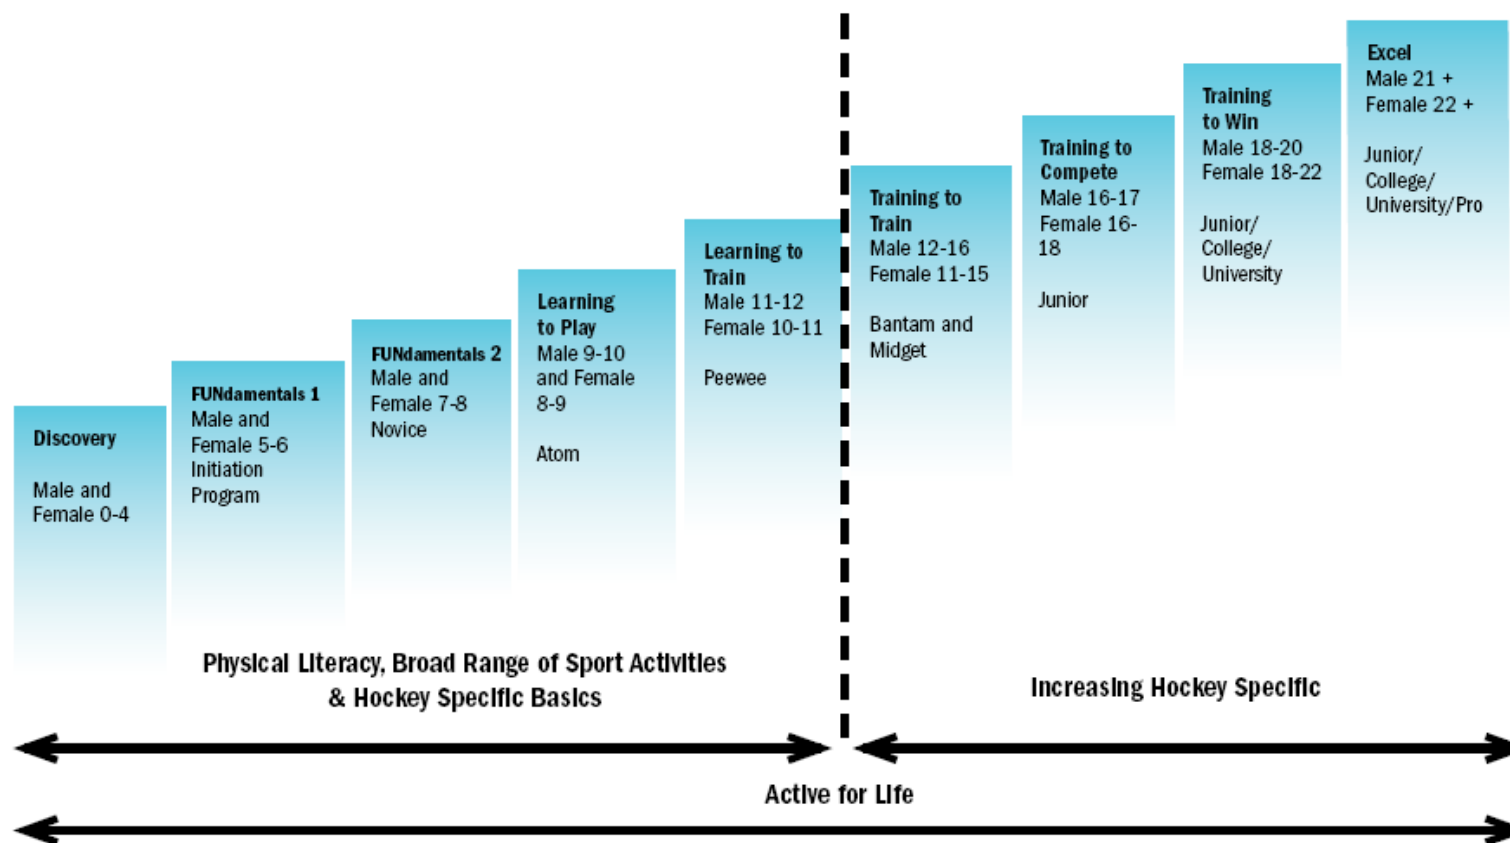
Discovery

Male and Female 0-4

FUNdamentals 1
Male and Female 5-6
Initiation Program

FUNdamentals 2
Male and Female 7-8
Novice

Learning to Play
Male 9-10 and Female 8-9

Atom

Learning to Train
Male 11-12
Female 10-11

Peewee

Training to Train
Male 12-16
Female 11-15

Bantam and Midget

Training to Compete
Male 16-17
Female 16-18

Junior

Training to Win
Male 18-20
Female 18-22

Junior/ College/ University

Excel
Male 21 +
Female 22 +

Junior/ College/ University/Pro

Physical Literacy, Broad Range of Sport Activities & Hockey Specific Basics

Increasing Hockey Specific

Active for Life